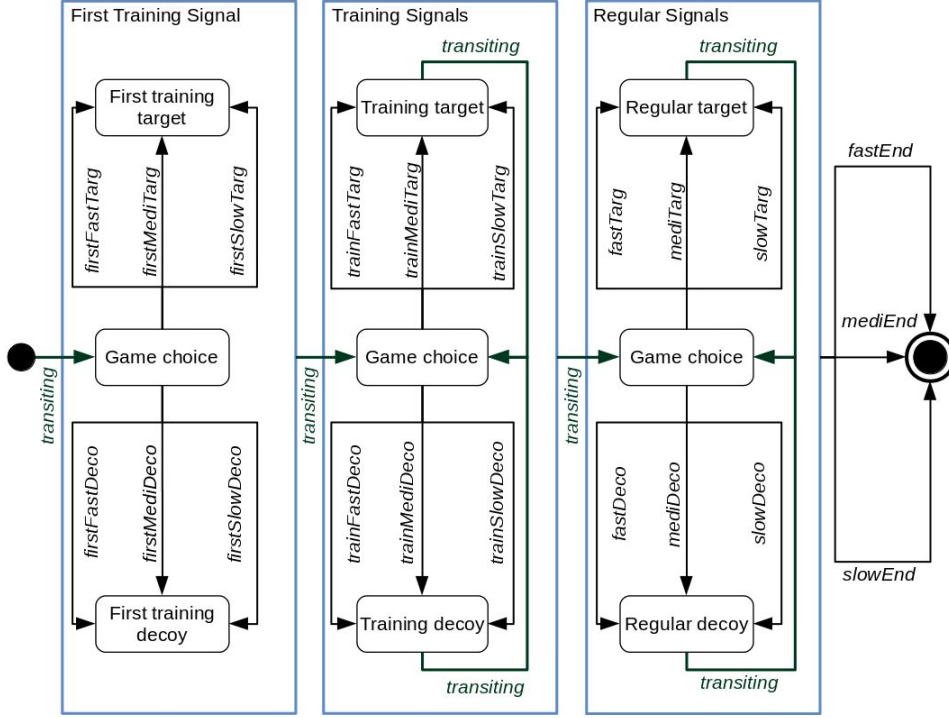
First Training Signal

First training target

firstFastTarg
firstMediTarg
firstSlowTarg

transiting

Game choice

firstFastDeco
firstMediDeco
firstSlowDeco

First training decoy

Training Signals

transiting

Training target

trainFastTarg
trainMediTarg
trainSlowTarg

transiting

Game choice

trainFastDeco
trainMediDeco
trainSlowDeco

Training decoy

transiting

Regular Signals

transiting

Regular target

fastTarg
mediTarg
slowTarg

transiting

Game choice

fastDeco
mediDeco
slowDeco

Regular decoy

transiting

fastEnd

mediEnd

slowEnd